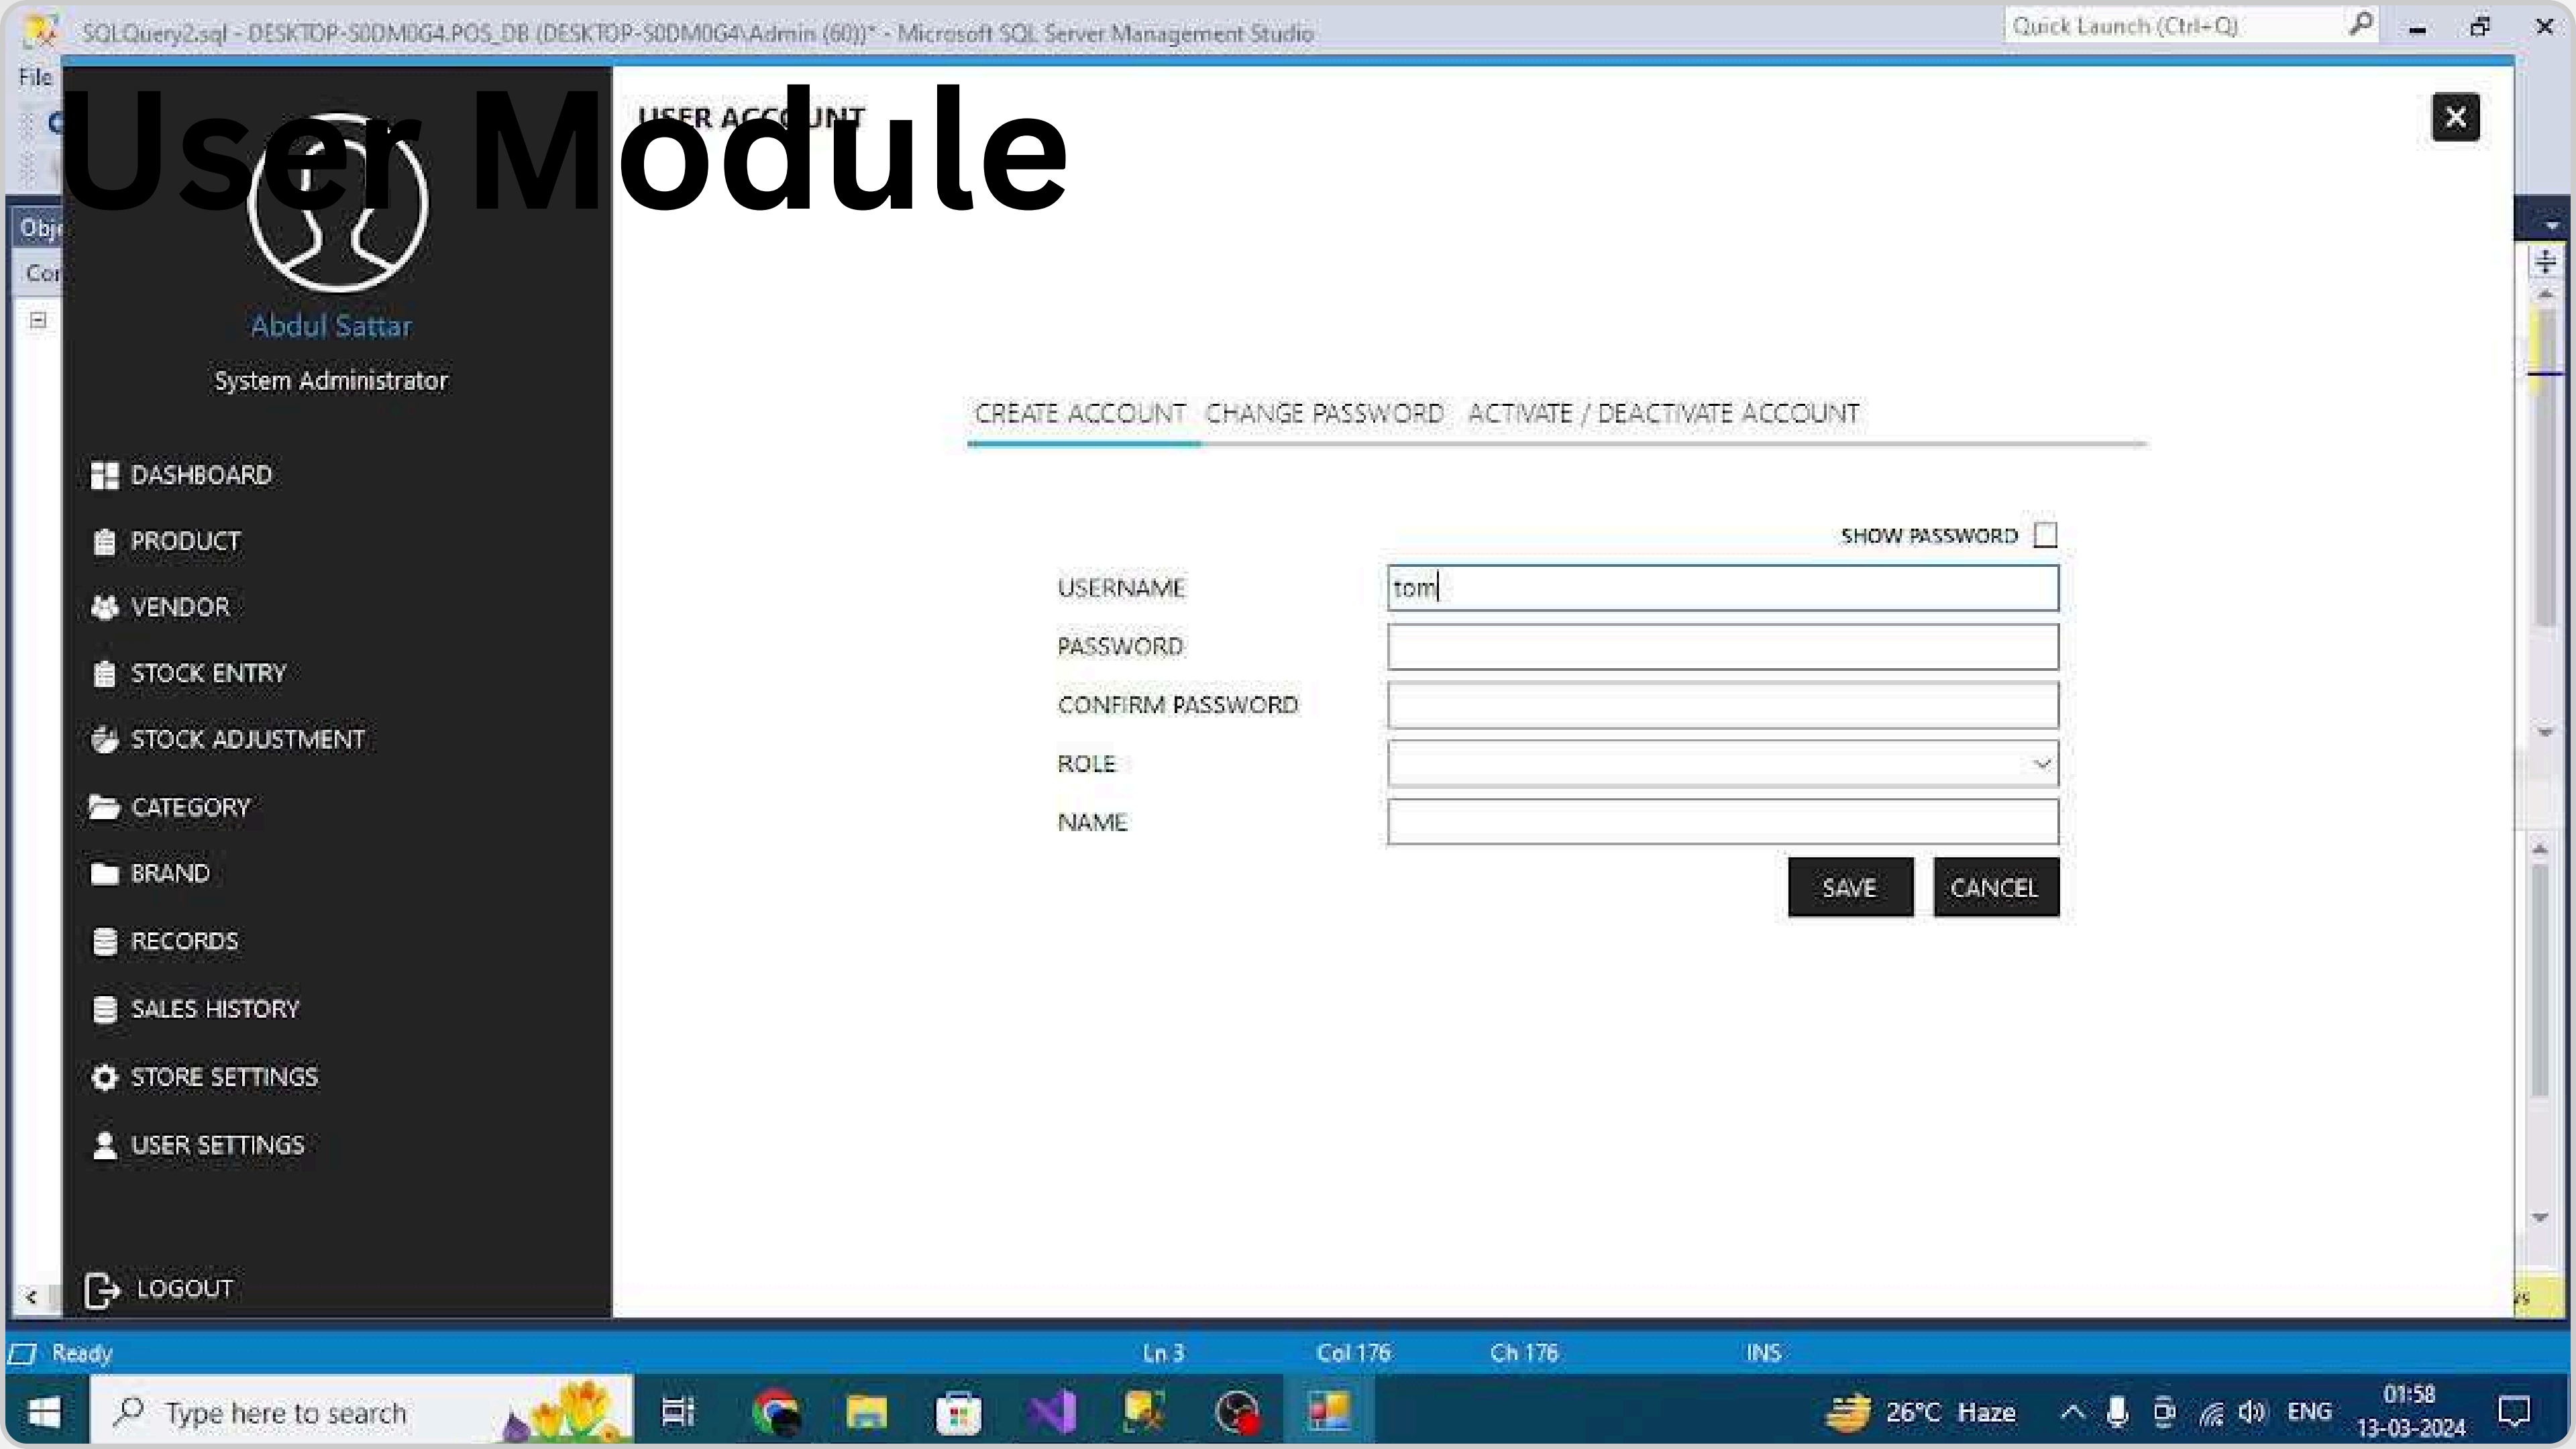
SQLQuery2.sql - DESKTOP-S0DM0G4.POS_DB (DESKTOP-S0DM0G4\Admin (60))* - Microsoft SQL Server Management Studio

Quick Launch (Ctrl+Q)

File

User Module

USER ACCOUNT

Abdul Sattar

System Administrator

DASHBOARD

PRODUCT

VENDOR

STOCK ENTRY

STOCK ADJUSTMENT

CATEGORY

BRAND

RECORDS

SALES HISTORY

STORE SETTINGS

USER SETTINGS

LOGOUT

CREATE ACCOUNT CHANGE PASSWORD ACTIVATE / DEACTIVATE ACCOUNT

SHOW PASSWORD

USERNAME tom

PASSWORD

CONFIRM PASSWORD

ROLE

NAME

SAVE CANCEL

Ready Ln 3 Col 176 Ch 176 INS

Type here to search

26°C Haze ENG 01:58 13-03-2024